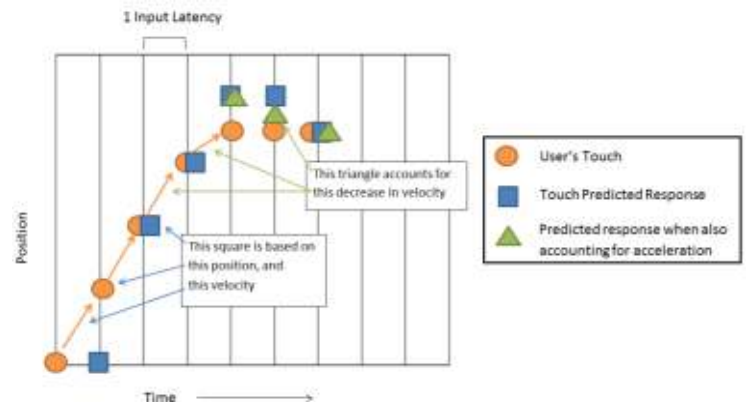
1 Input Latency

Position

This triangle accounts for this decrease in velocity

This square is based on this position, and this velocity

Time

User's Touch

Touch Predicted Response

Predicted response when also accounting for acceleration